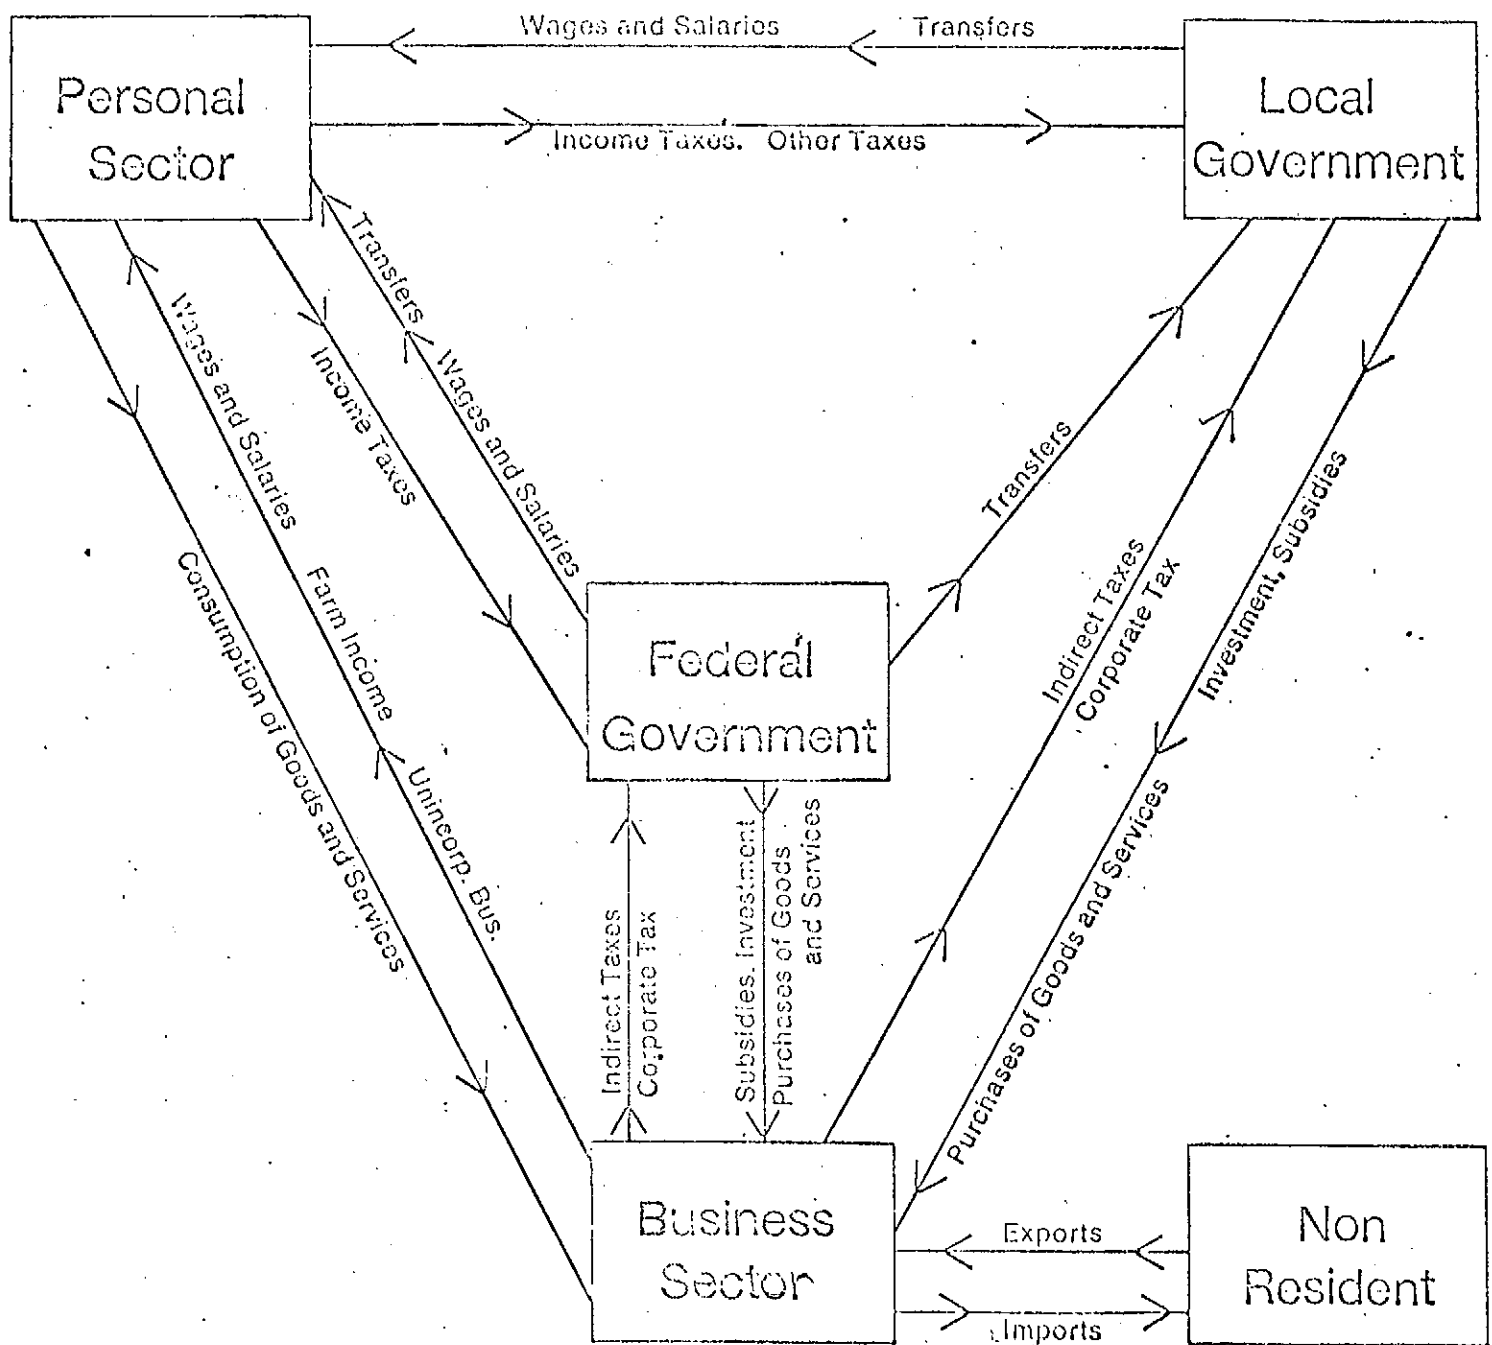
Personal Sector

Wages and Salaries

Transfers

Income Taxes. Other Taxes

Local Government

Transfers

Wages and Salaries

Income Taxes

Wages and Salaries

Consumption of Goods and Services

Farm Income

Unincorp. Bus.

Transfers

Federal Government

Indirect Taxes Corporate Tax

Investment, Subsidies

Purchases of Goods and Services

Indirect Taxes Corporate Tax

Subsidies, Investment Purchases of Goods and Services

Business Sector

Exports

Imports

Non Resident